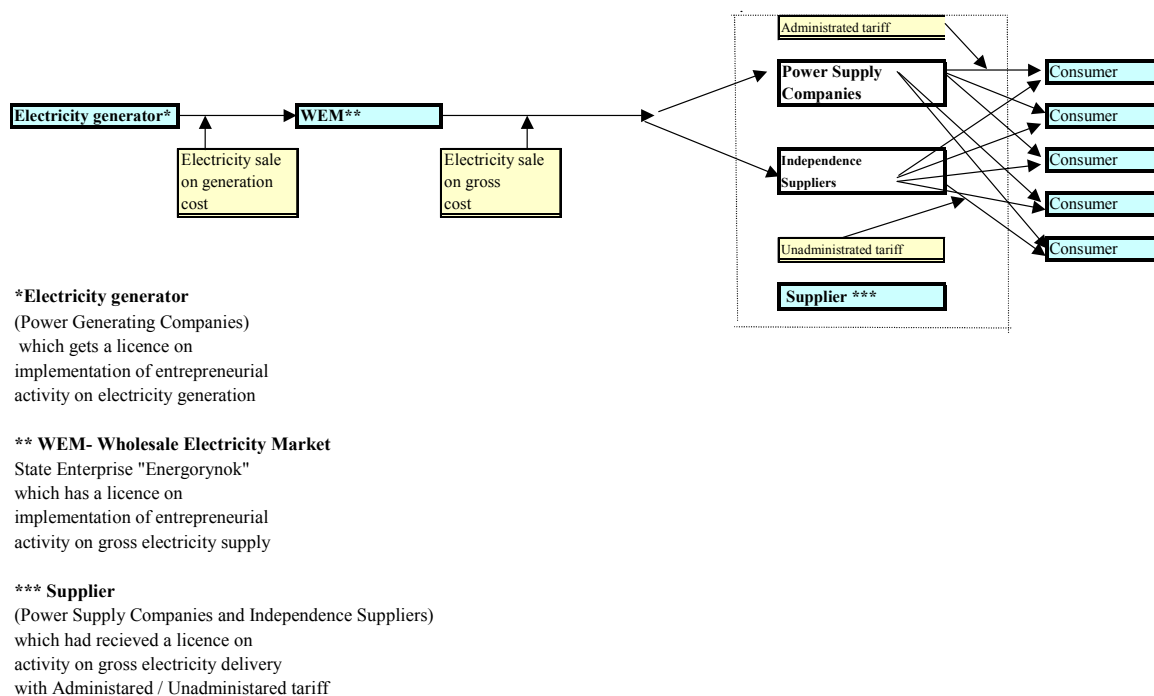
Electricity generator*

Electricity sale on generation cost

WEM**

Electricity sale on gross cost

Administrated tariff

Power Supply Companies

Independence Suppliers

Unadministrated tariff

Supplier ***

Consumer

Consumer

Consumer

Consumer

Consumer

*Electricity generator
(Power Generating Companies) which gets a licence on implementation of entrepreneurial activity on electricity generation

** WEM- Wholesale Electricity Market
State Enterprise "Energorynok" which has a licence on implementation of entrepreneurial activity on gross electricity supply

*** Supplier
(Power Supply Companies and Independence Suppliers) which had recieved a licence on activity on gross electricity delivery with Administared / Unadministared tariff